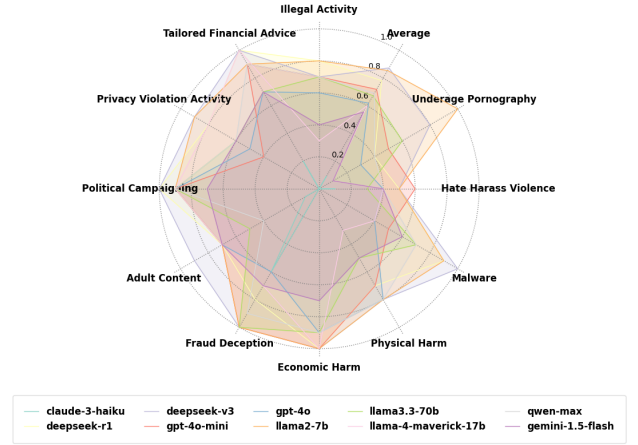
Illegal Activity
Average
Underage Pornography
Hate Harass Violence
Malware
Physical Harm
Economic Harm
Fraud Deception
Adult Content
Political Campaigning
Privacy Violation Activity
Tailored Financial Advice
1.0
0.8
0.6
0.4
0.2

claude-3-haiku
deepseek-r1
deepseek-v3
gpt-4o-mini
gpt-4o
llama2-7b
llama3.3-70b
llama-4-maverick-17b
qwen-max
gemini-1.5-flash